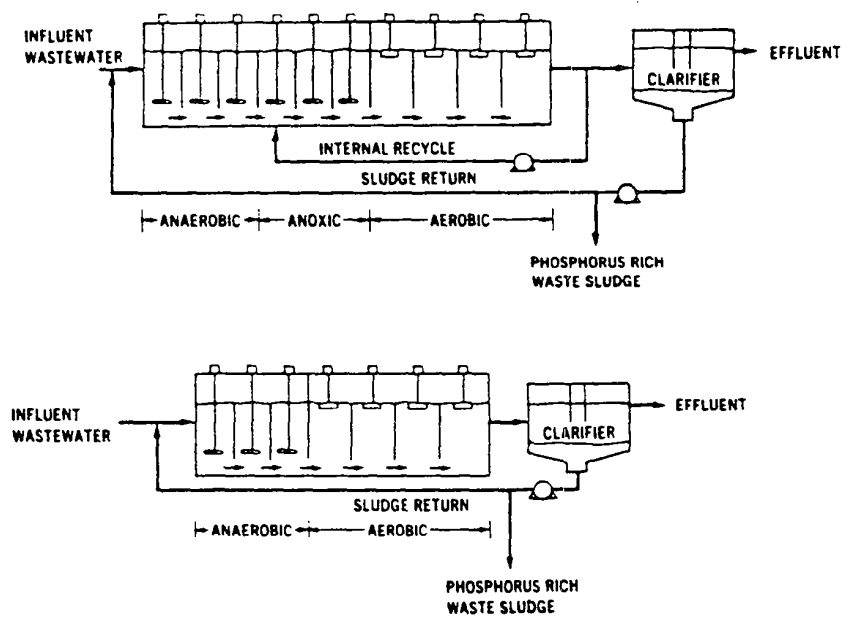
INFLUENT WASTEWATER

CLARIFIER

EFFLUENT

INTERNAL RECYCLE

SLUDGE RETURN

ANAEROBIC

ANOXIC

AEROBIC

PHOSPHORUS RICH WASTE SLUDGE

INFLUENT WASTEWATER

CLARIFIER

EFFLUENT

SLUDGE RETURN

ANAEROBIC

AEROBIC

PHOSPHORUS RICH WASTE SLUDGE